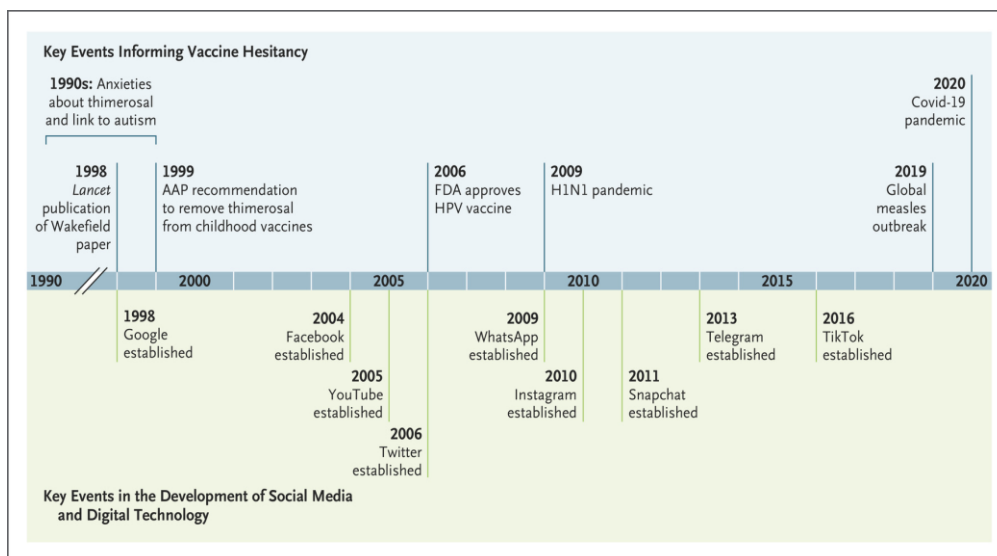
Key Events Informing Vaccine Hesitancy

1990s: Anxieties about thimerosal and link to autism

1998 Lancet publication of Wakefield paper

1999 AAP recommendation to remove thimerosal from childhood vaccines

2006 FDA approves HPV vaccine

2009 H1N1 pandemic

2019 Global measles outbreak

2020 Covid-19 pandemic

1990 2000 2005 2010 2015 2020

1998 Google established

2004 Facebook established

2005 YouTube established

2006 Twitter established

2009 WhatsApp established

2010 Instagram established

2011 Snapchat established

2013 Telegram established

2016 TikTok established

Key Events in the Development of Social Media and Digital Technology